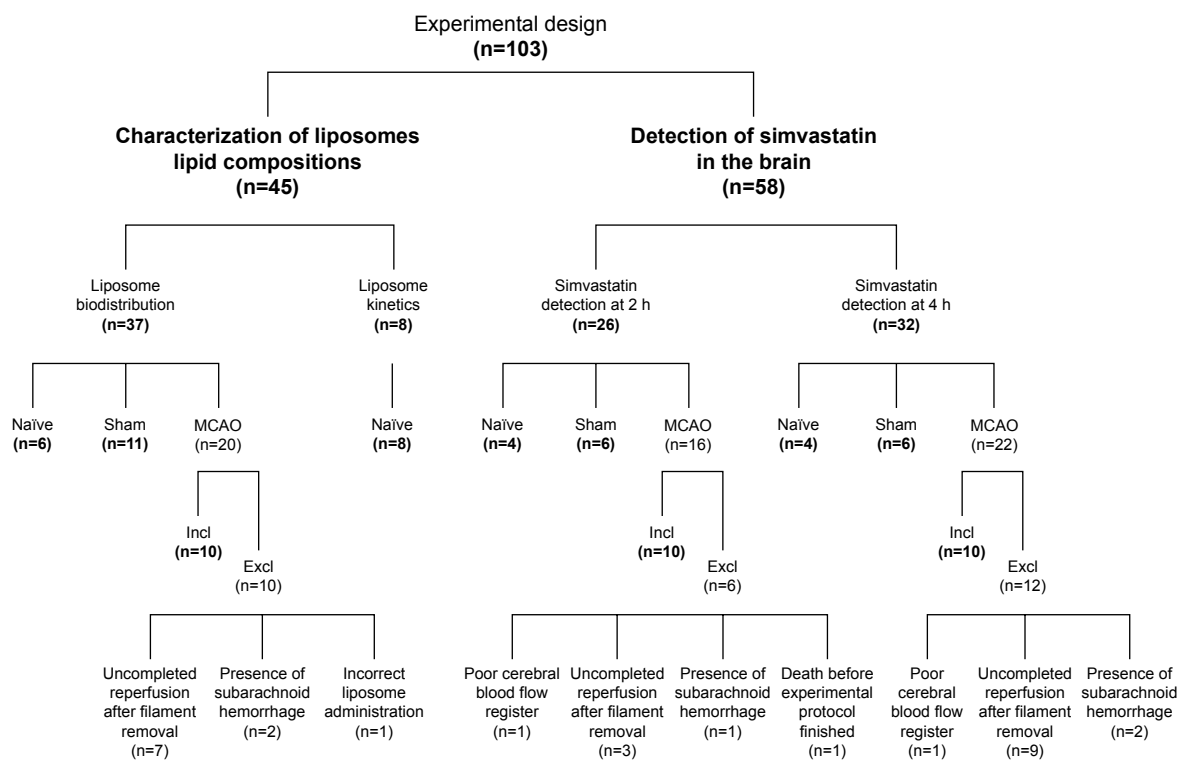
Experimental design
(n=103)

Characterization of liposomes lipid compositions
(n=45)

Detection of simvastatin in the brain
(n=58)

Liposome biodistribution
(n=37)

Liposome kinetics
(n=8)

Simvastatin detection at 2 h
(n=26)

Simvastatin detection at 4 h
(n=32)

Naïve
(n=6)

Sham
(n=11)

MCAO
(n=20)

Naïve
(n=8)

Naïve
(n=4)

Sham
(n=6)

MCAO
(n=16)

Naïve
(n=4)

Sham
(n=6)

MCAO
(n=22)

Incl
(n=10)

Excl
(n=10)

Incl
(n=10)

Excl
(n=6)

Incl
(n=10)

Excl
(n=12)

Uncompleted reperfusion after filament removal
(n=7)

Presence of subarachnoid hemorrhage
(n=2)

Incorrect liposome administration
(n=1)

Poor cerebral blood flow register
(n=1)

Uncompleted reperfusion after filament removal
(n=3)

Presence of subarachnoid hemorrhage
(n=1)

Death before experimental protocol finished
(n=1)

Poor cerebral blood flow register
(n=1)

Uncompleted reperfusion after filament removal
(n=9)

Presence of subarachnoid hemorrhage
(n=2)